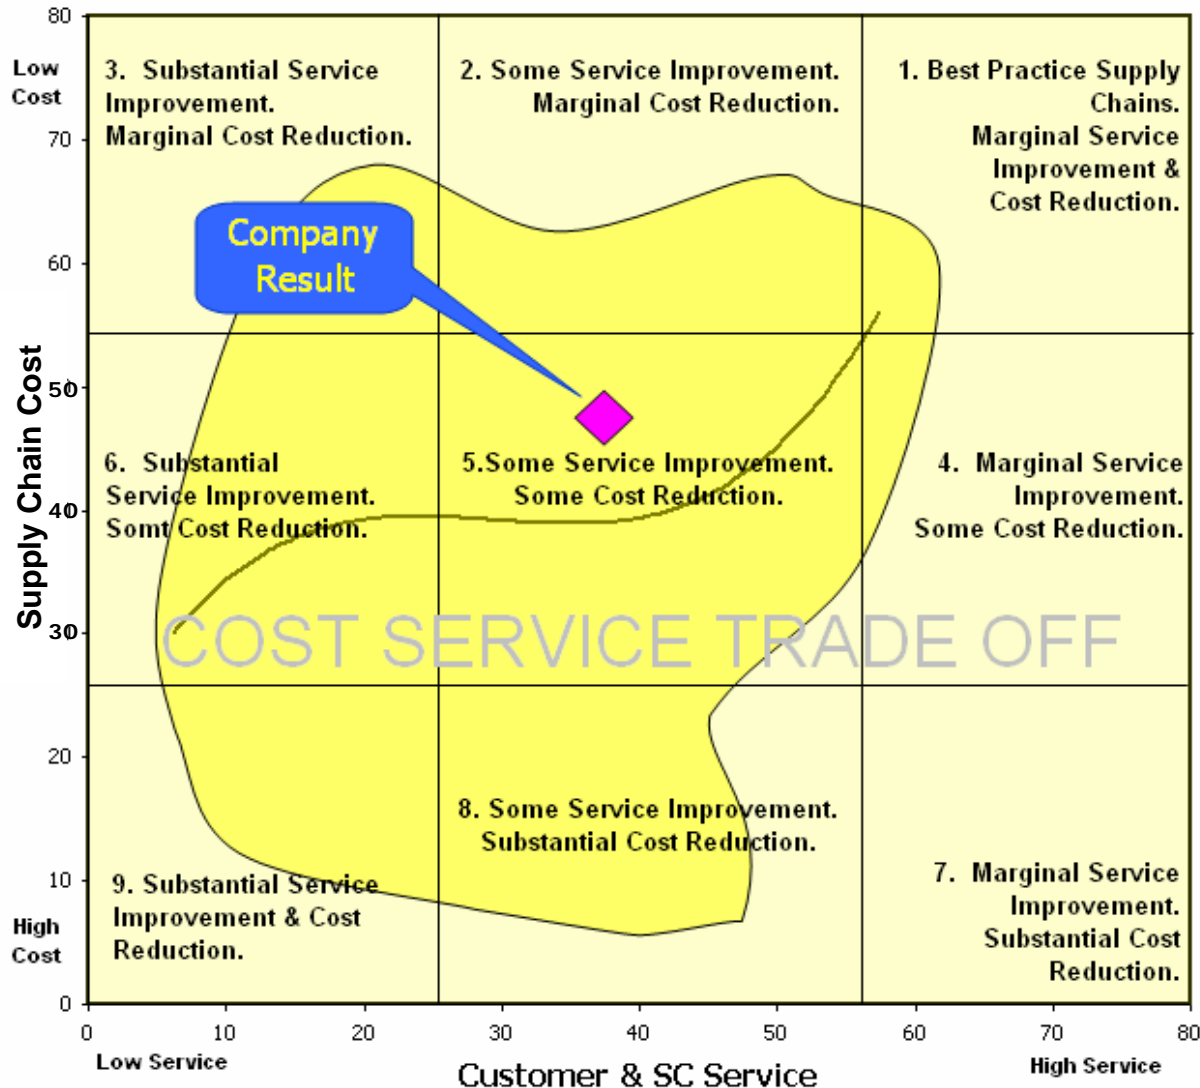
80

Low Cost

70

60

50

40

30

20

10

High Cost

0

Supply Chain Cost

3. Substantial Service Improvement. Marginal Cost Reduction.

2. Some Service Improvement. Marginal Cost Reduction.

1. Best Practice Supply Chains. Marginal Service Improvement & Cost Reduction.

Company Result

6. Substantial Service Improvement. Somt Cost Reduction.

5.Some Service Improvement. Some Cost Reduction.

4. Marginal Service Improvement. Some Cost Reduction.

COST SERVICE TRADE OFF

8. Some Service Improvement. Substantial Cost Reduction.

9. Substantial Service Improvement & Cost Reduction.

7. Marginal Service Improvement. Substantial Cost Reduction.

0 10 20 30 40 50 60 70 80

Low Service

Customer & SC Service

High Service